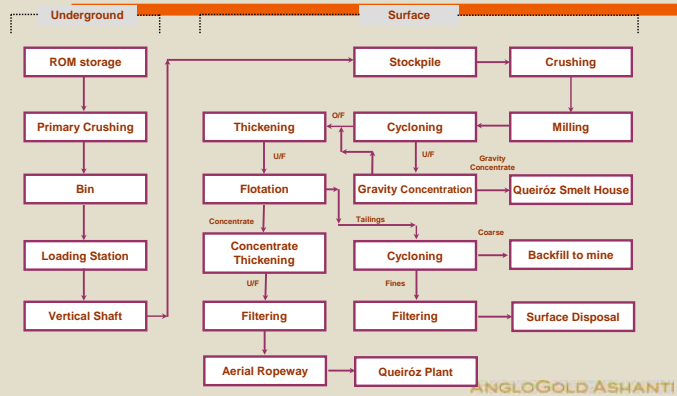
Underground

Surface

ROM storage

Primary Crushing

Bin

Loading Station

Vertical Shaft

Stockpile

Crushing

Milling

Cycloning

O/F

Thickening

U/F

U/F

Flotation

Gravity Concentration

Gravity Concentrate

Queiróz Smelt House

Concentrate

Tailings

Concentrate Thickening

Cycloning

Coarse

Backfill to mine

U/F

Fines

Filtering

Filtering

Surface Disposal

Aerial Ropeway

Queiróz Plant

ANGLOGOLD ASHANTI